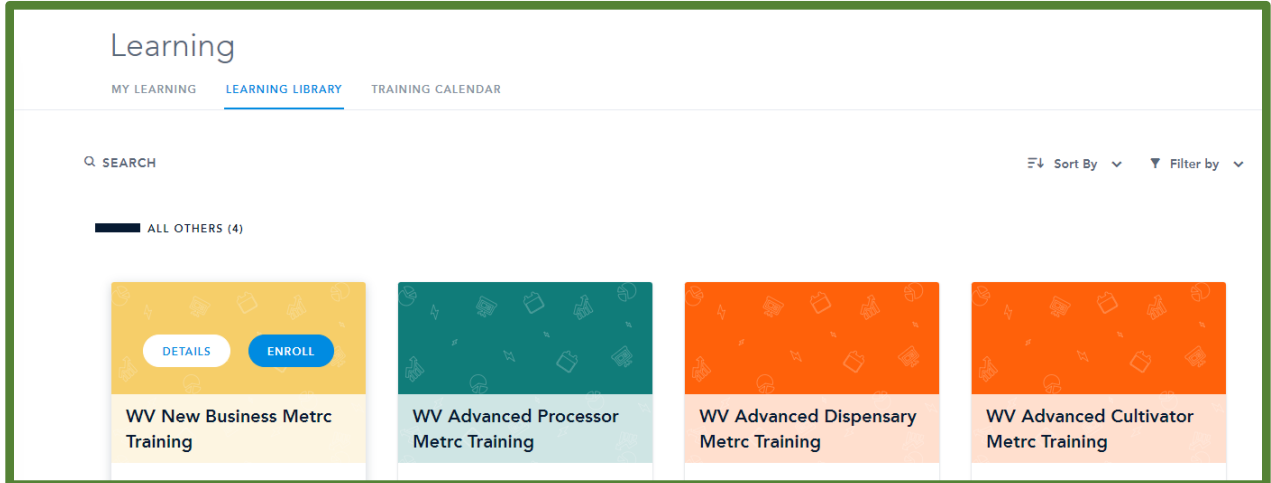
Learning

MY LEARNING LEARNING LIBRARY TRAINING CALENDAR

SEARCH

Sort By Filter by

ALL OTHERS (4)

DETAILS ENROLL

WV New Business Metrc Training

WV Advanced Processor Metrc Training

WV Advanced Dispensary Metrc Training

WV Advanced Cultivator Metrc Training